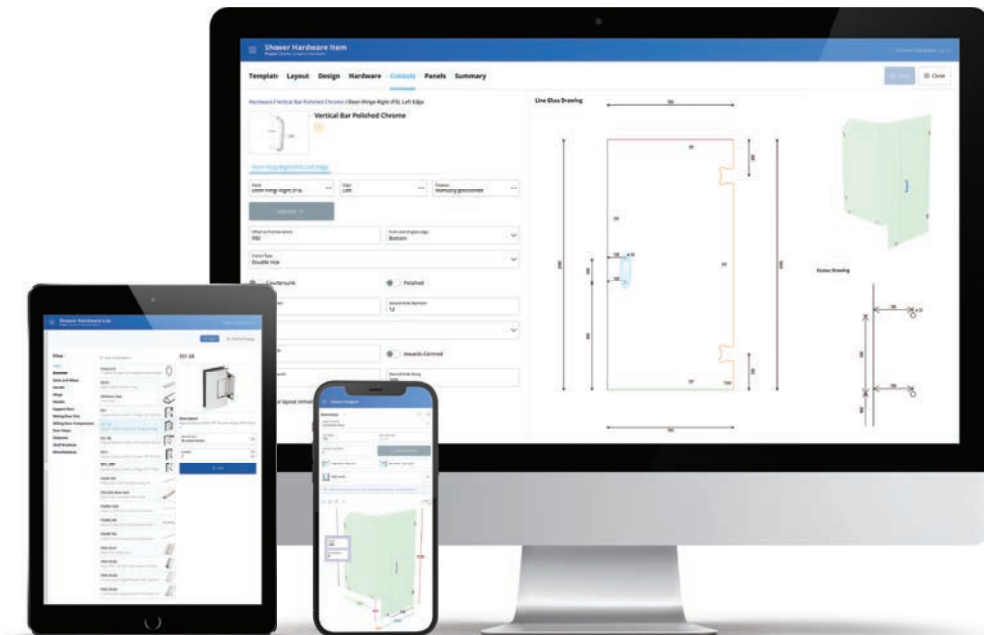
Shower Hardware Item

Template Layout Design Hardware Cutouts Panels Summary

Close

Hardware / Vertical Bar Polished Chrome / Door Hinge Right (FS), Left Edge

Vertical Bar Polished Chrome

Line Glass Drawing

Countersunk

Polished

Double Hole

Bottom

Towards Centred

Cutout Drawing

Shower Hardware List

Filter

Add